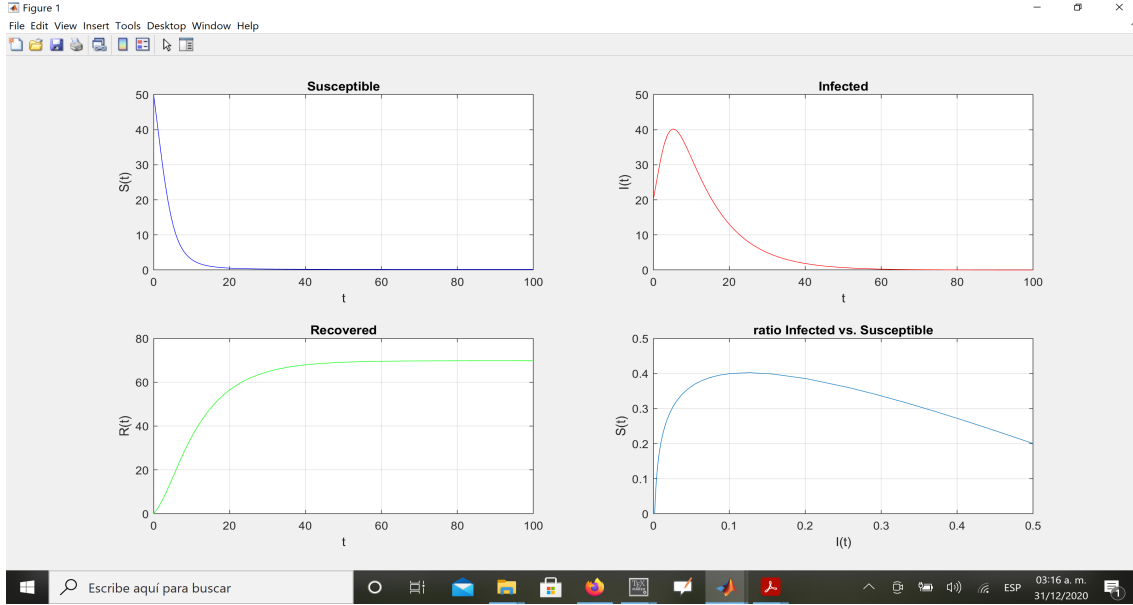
Figure 1

File Edit View Insert Tools Desktop Window Help

Susceptible

S(t)

50
40
30
20
10
0

0 20 40 60 80 100

t

Infected

I(t)

50
40
30
20
10
0

0 20 40 60 80 100

t

Recovered

R(t)

80
60
40
20
0

0 20 40 60 80 100

t

ratio Infected vs. Susceptible

S(t)

0.5
0.4
0.3
0.2
0.1
0

0 0.1 0.2 0.3 0.4 0.5

I(t)

Escribe aquí para buscar

ESP

03:16 a. m.
31/12/2020

1